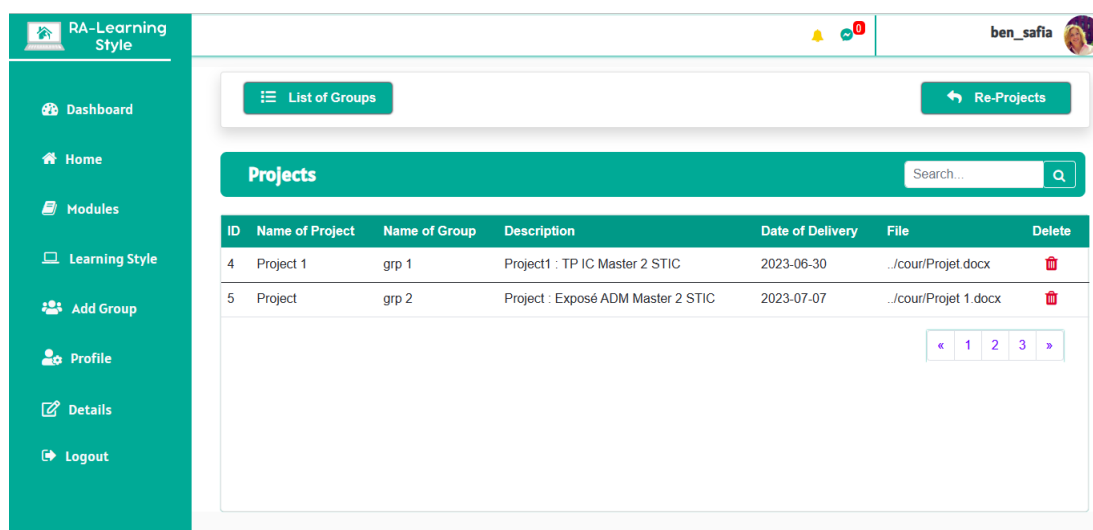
RA-Learning Style

Dashboard

Home

Modules

Learning Style

Add Group

Profile

Details

Logout

0

ben_safia

List of Groups

Re-Projects

Projects

Search...

| ID | Name of Project | Name of Group | Description | Date of Delivery | File | Delete |
|---|---|---|---|---|---|---|
| 4 | Project 1 | grp 1 | Project1 : TP IC Master 2 STIC | 2023-06-30 | ../cour/Projet.docx | |
| 5 | Project | grp 2 | Project : Exposé ADM Master 2 STIC | 2023-07-07 | ../cour/Projet 1.docx | |

« 1 2 3 »